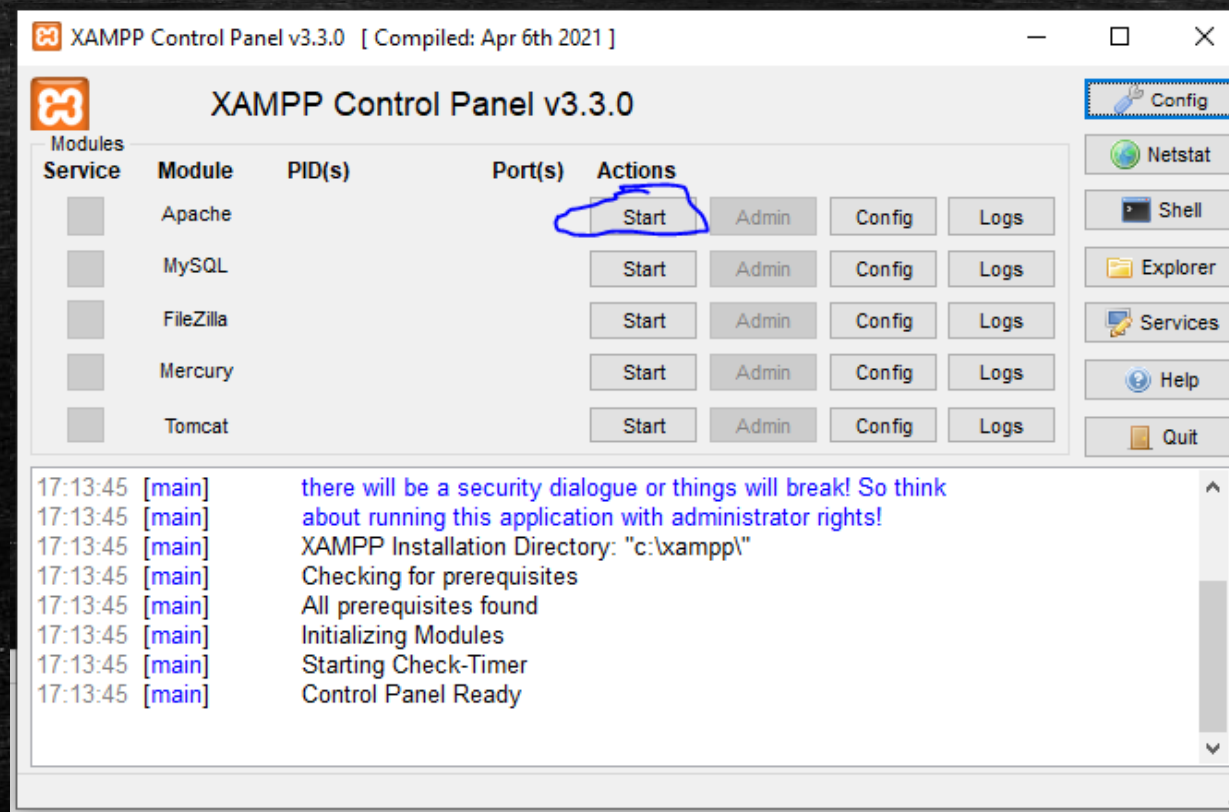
XAMPP Control Panel v3.3.0 [ Compiled: Apr 6th 2021 ]

XAMPP Control Panel v3.3.0

Config
Netstat
Shell
Explorer
Services
Help
Quit

Modules

| Service | Module | PID(s) | Port(s) | Actions | | | |
|---|---|---|---|---|---|---|---|
| | Apache | | | Start | Admin | Config | Logs |
| | MySQL | | | Start | Admin | Config | Logs |
| | FileZilla | | | Start | Admin | Config | Logs |
| | Mercury | | | Start | Admin | Config | Logs |
| | Tomcat | | | Start | Admin | Config | Logs |

17:13:45 [main] there will be a security dialogue or things will break! So think
17:13:45 [main] about running this application with administrator rights!
17:13:45 [main] XAMPP Installation Directory: "c:\xampp\"
17:13:45 [main] Checking for prerequisites
17:13:45 [main] All prerequisites found
17:13:45 [main] Initializing Modules
17:13:45 [main] Starting Check-Timer
17:13:45 [main] Control Panel Ready